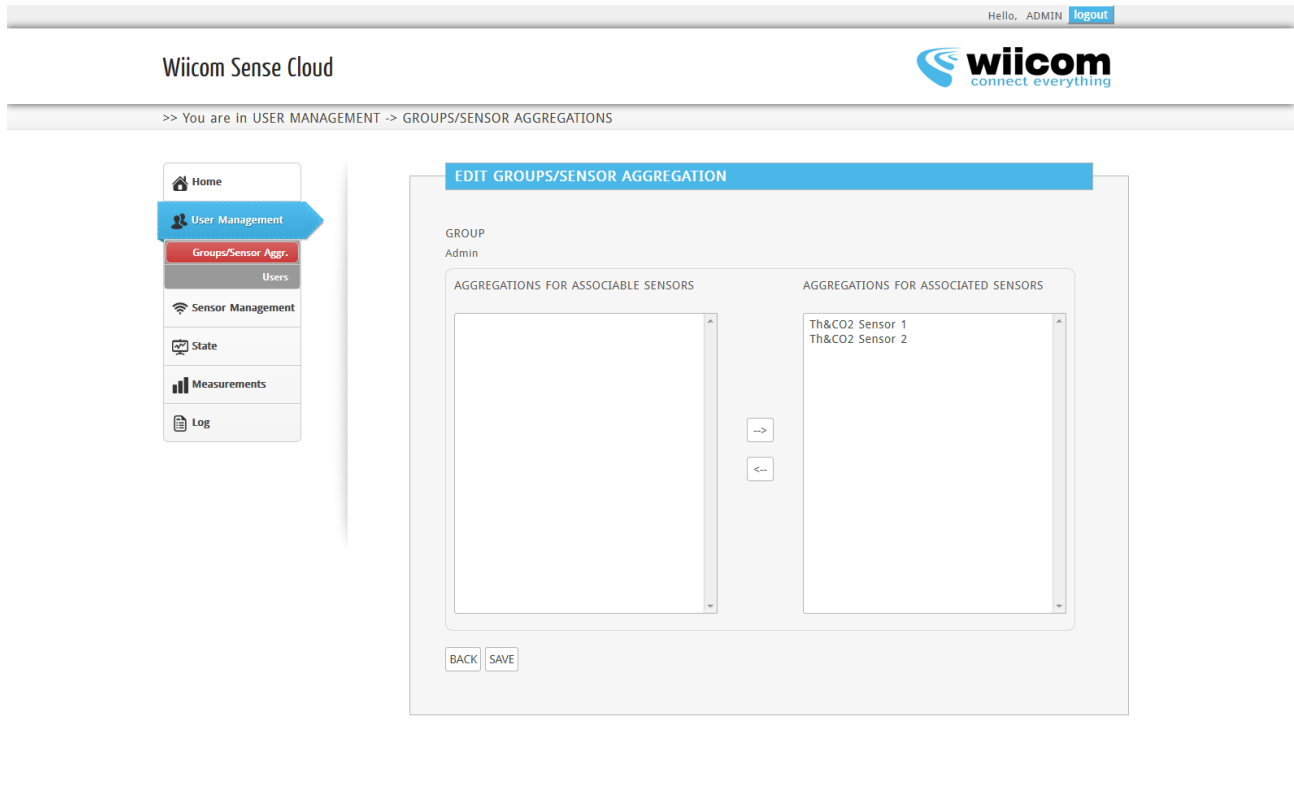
Hello, ADMIN logout

Wiicom Sense Cloud

wiicom
connect everything

>> You are in USER MANAGEMENT -> GROUPS/SENSOR AGGREGATIONS

Home
User Management
Groups/Sensor Aggr.
Users
Sensor Management
State
Measurements
Log

EDIT GROUPS/SENSOR AGGREGATION

GROUP
Admin

AGGREGATIONS FOR ASSOCIABLE SENSORS

AGGREGATIONS FOR ASSOCIATED SENSORS

Th&CO2 Sensor 1
Th&CO2 Sensor 2

-->
<--

BACK SAVE